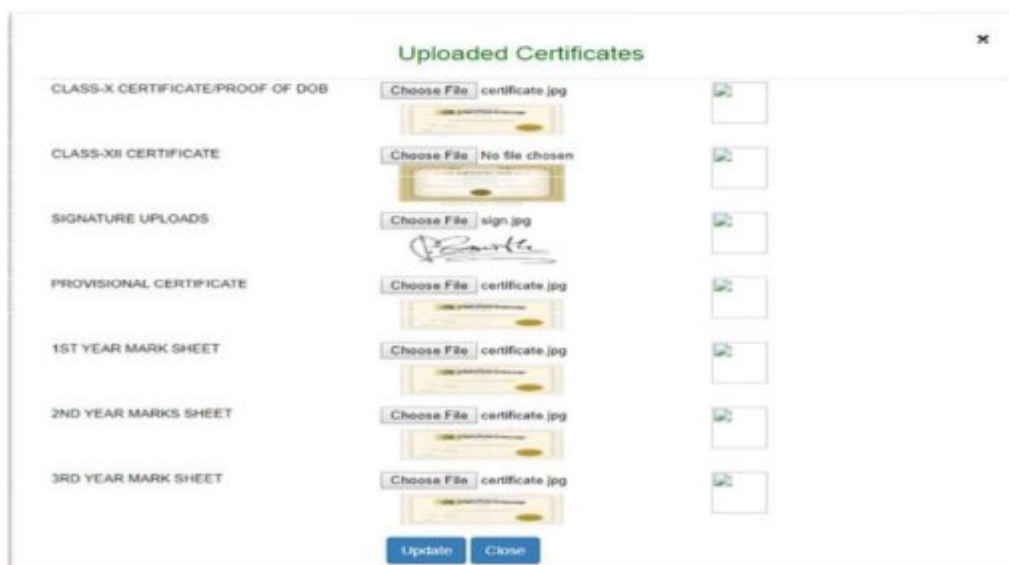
Uploaded Certificates

×

CLASS-X CERTIFICATE/PROOF OF DOB | Choose File | certificate.jpg

CLASS-XII CERTIFICATE | Choose File | No file chosen

SIGNATURE UPLOADS | Choose File | sign.jpg

PROVISIONAL CERTIFICATE | Choose File | certificate.jpg

1ST YEAR MARK SHEET | Choose File | certificate.jpg

2ND YEAR MARKS SHEET | Choose File | certificate.jpg

3RD YEAR MARK SHEET | Choose File | certificate.jpg

Update Close